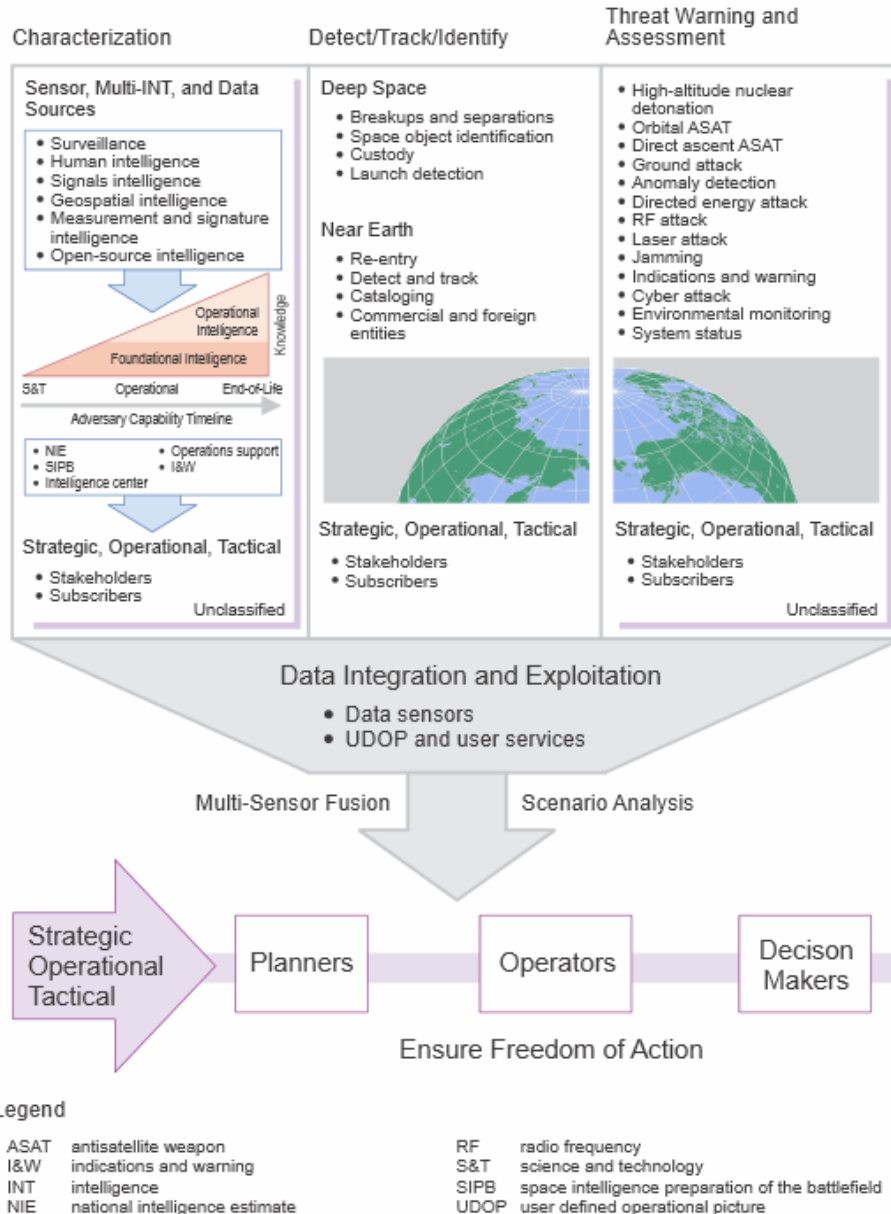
Characterization

Sensor, Multi-INT, and Data Sources

• Surveillance
• Human intelligence
• Signals intelligence
• Geospatial intelligence
• Measurement and signature intelligence
• Open-source intelligence

Operational Intelligence
Foundational Intelligence
Knowledge

S&T Operational End-of-Life

Adversary Capability Timeline

• NIE
• SIPB
• Intelligence center
• Operations support
• I&W

Strategic, Operational, Tactical

• Stakeholders
• Subscribers

Unclassified

Detect/Track/Identify

Deep Space

• Breakups and separations
• Space object identification
• Custody
• Launch detection

Near Earth

• Re-entry
• Detect and track
• Cataloging
• Commercial and foreign entities

Strategic, Operational, Tactical

• Stakeholders
• Subscribers

Threat Warning and Assessment

• High-altitude nuclear detonation
• Orbital ASAT
• Direct ascent ASAT
• Ground attack
• Anomaly detection
• Directed energy attack
• RF attack
• Laser attack
• Jamming
• Indications and warning
• Cyber attack
• Environmental monitoring
• System status

Strategic, Operational, Tactical

• Stakeholders
• Subscribers

Unclassified

Data Integration and Exploitation

• Data sensors
• UDOP and user services

Multi-Sensor Fusion

Scenario Analysis

Strategic Operational Tactical

Planners

Operators

Decison Makers

Ensure Freedom of Action

Legend

ASAT antisatellite weapon
I&W indications and warning
INT intelligence
NIE national intelligence estimate

RF radio frequency
S&T science and technology
SIPB space intelligence preparation of the battlefield
UDOP user defined operational picture